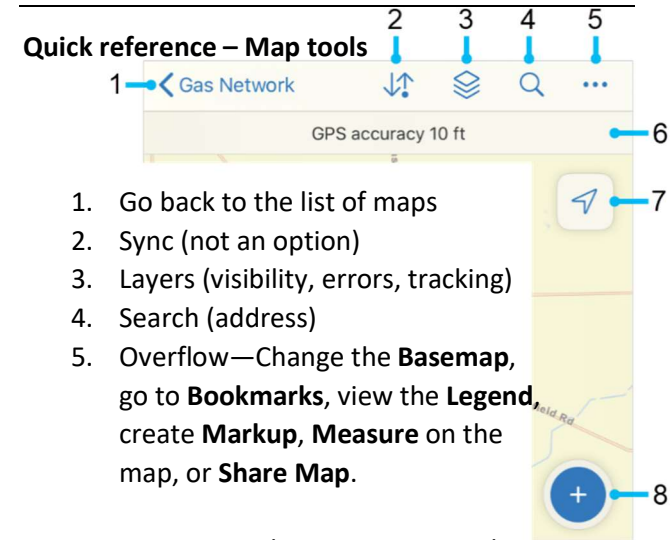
Quick reference – Map tools

1 2 3 4 5

Gas Network

GPS accuracy 10 ft

6

7

1. Go back to the list of maps
2. Sync (not an option)
3. Layers (visibility, errors, tracking)
4. Search (address)
5. Overflow—Change the **Basemap**, go to **Bookmarks**, view the **Legend,** create **Markup**, **Measure** on the map, or **Share Map**.

ield Rd

8